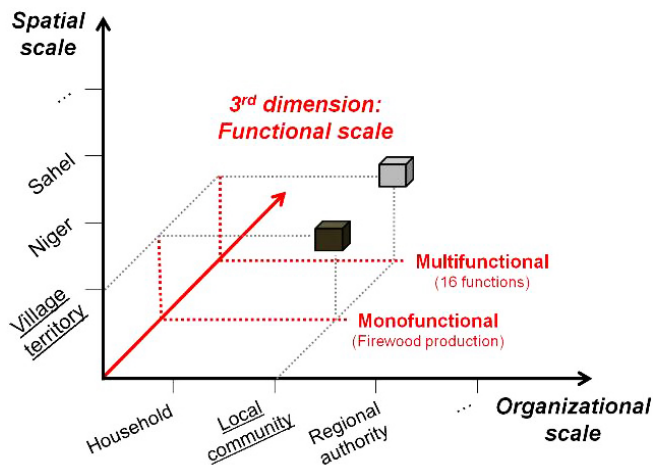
Spatial scale

...

Sahel

Niger

Village territory

3rd dimension: Functional scale

Multifunctional
(16 functions)

Monofunctional
(Firewood production)

Household

Local community

Regional authority

...

Organizational scale